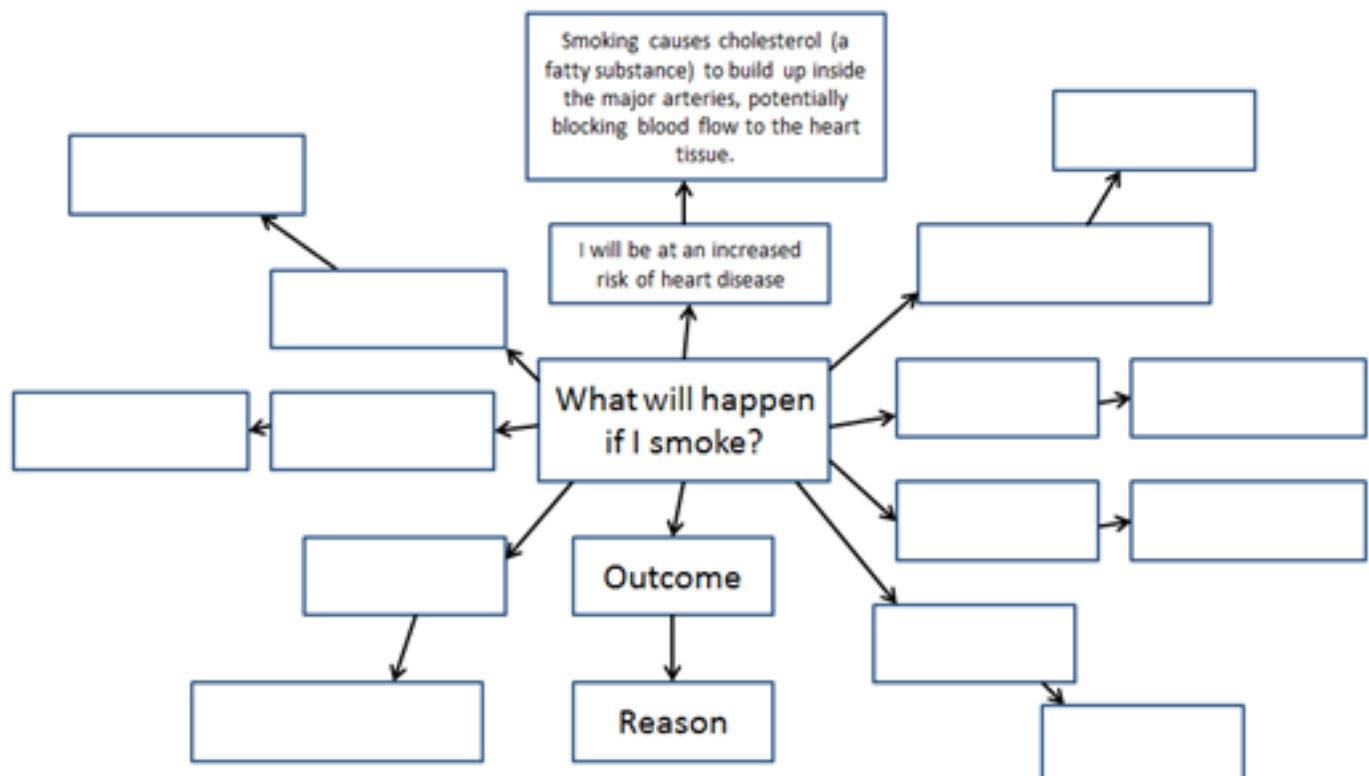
Smoking causes cholesterol (a fatty substance) to build up inside the major arteries, potentially blocking blood flow to the heart tissue.

I will be at an increased risk of heart disease

What will happen if I smoke?

Outcome

Reason